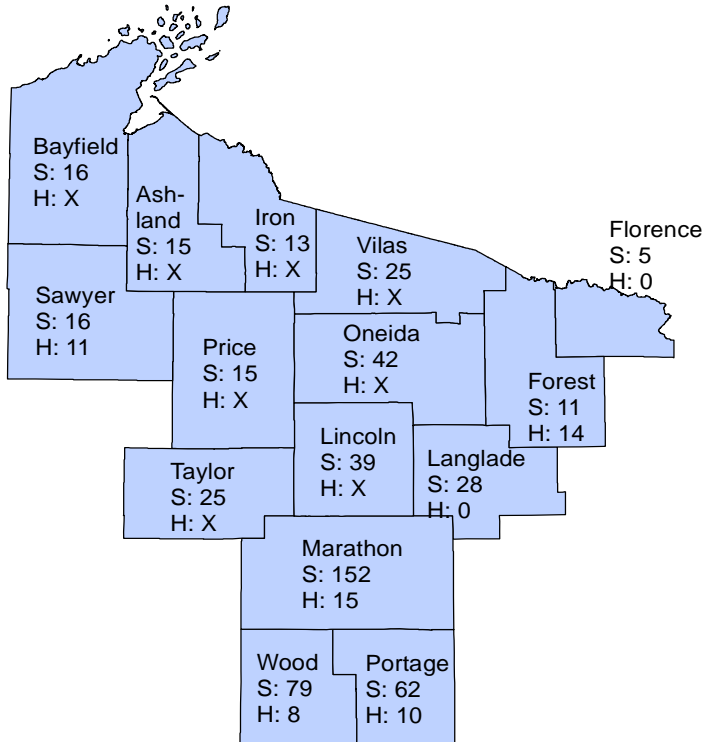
Bayfield
S: 16
H: X

Ashland
S: 15
H: X

Iron
S: 13
H: X

Vilas
S: 25
H: X

Florence
S: 5
H: 0

Sawyer
S: 16
H: 11

Price
S: 15
H: X

Oneida
S: 42
H: X

Forest
S: 11
H: 14

Lincoln
S: 39
H: X

Langlade
S: 28
H: 0

Taylor
S: 25
H: X

Marathon
S: 152
H: 15

Wood
S: 79
H: 8

Portage
S: 62
H: 10